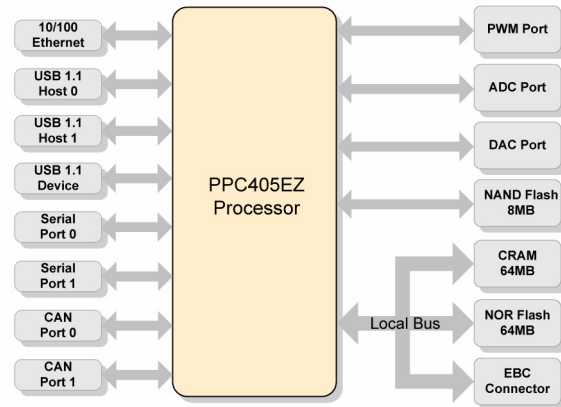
10/100 Ethernet

USB 1.1 Host 0

USB 1.1 Host 1

USB 1.1 Device

Serial Port 0

Serial Port 1

CAN Port 0

CAN Port 1

PPC405EZ Processor

PWM Port

ADC Port

DAC Port

NAND Flash 8MB

CRAM 64MB

Local Bus

NOR Flash 64MB

EBC Connector